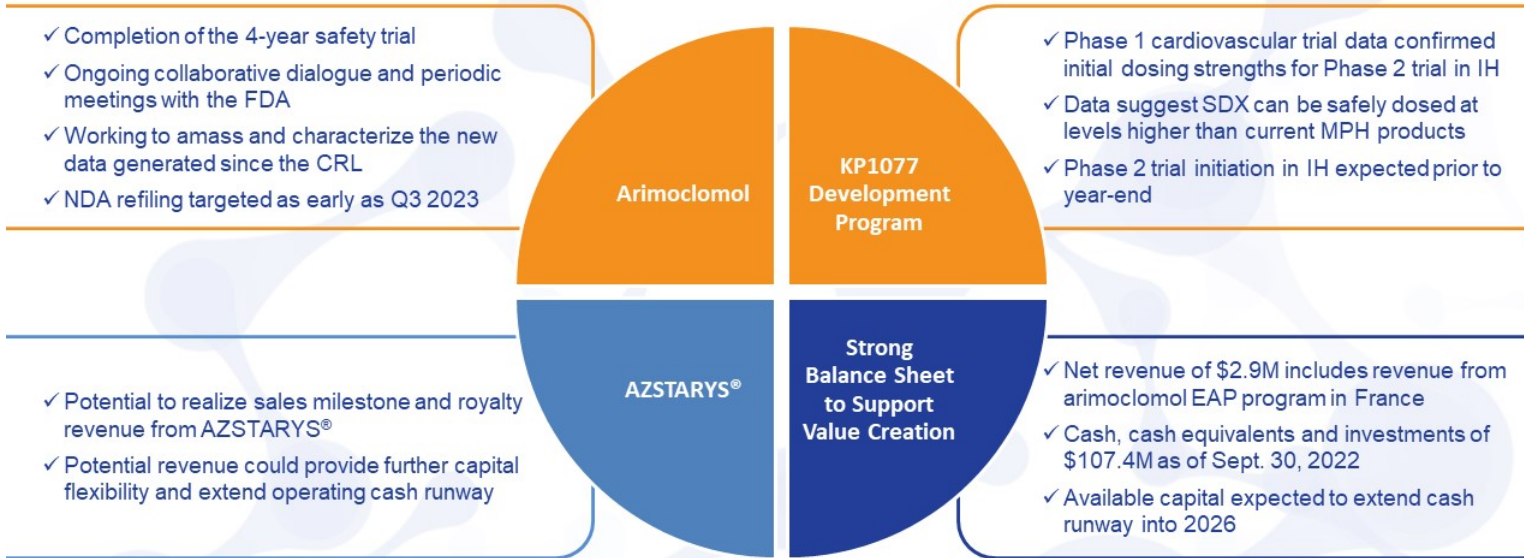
✓ Completion of the 4-year safety trial

✓ Ongoing collaborative dialogue and periodic meetings with the FDA

✓ Working to amass and characterize the new data generated since the CRL

✓ NDA refiling targeted as early as Q3 2023

Arimoclomol

KP1077 Development Program

✓ Phase 1 cardiovascular trial data confirmed initial dosing strengths for Phase 2 trial in IH

✓ Data suggest SDX can be safely dosed at levels higher than current MPH products

✓ Phase 2 trial initiation in IH expected prior to year-end

✓ Potential to realize sales milestone and royalty revenue from AZSTARYS®

✓ Potential revenue could provide further capital flexibility and extend operating cash runway

AZSTARYS®

Strong Balance Sheet to Support Value Creation

✓ Net revenue of $2.9M includes revenue from arimoclomol EAP program in France

✓ Cash, cash equivalents and investments of $107.4M as of Sept. 30, 2022

✓ Available capital expected to extend cash runway into 2026